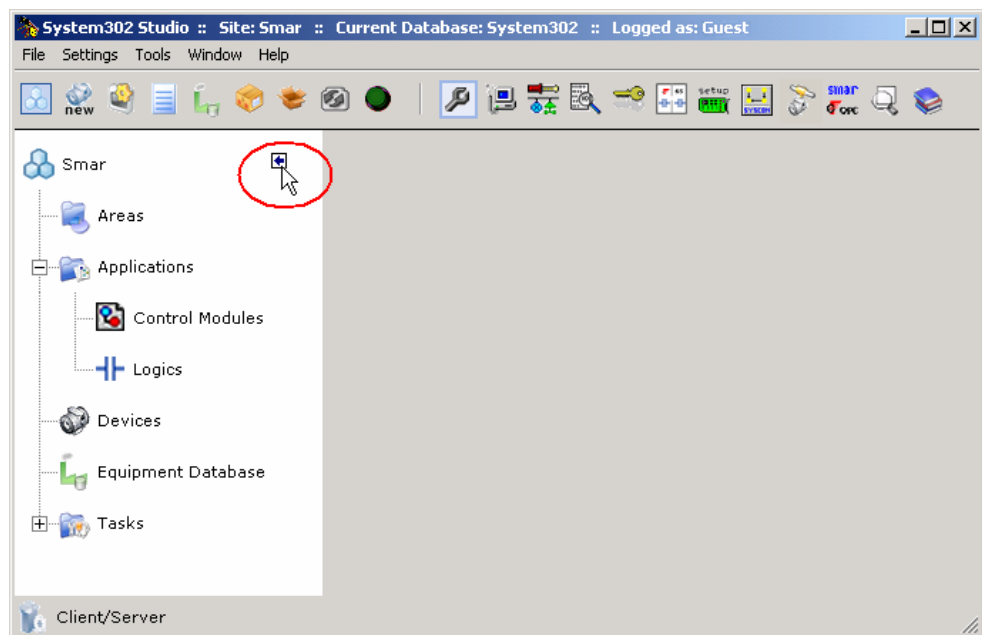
System302 Studio :: Site: Smar :: Current Database: System302 :: Logged as: Guest

File Settings Tools Window Help

new

setup

SYSCON

smar OPC

Smar

Areas

Applications

Control Modules

Logics

Devices

Equipment Database

Tasks

Client/Server